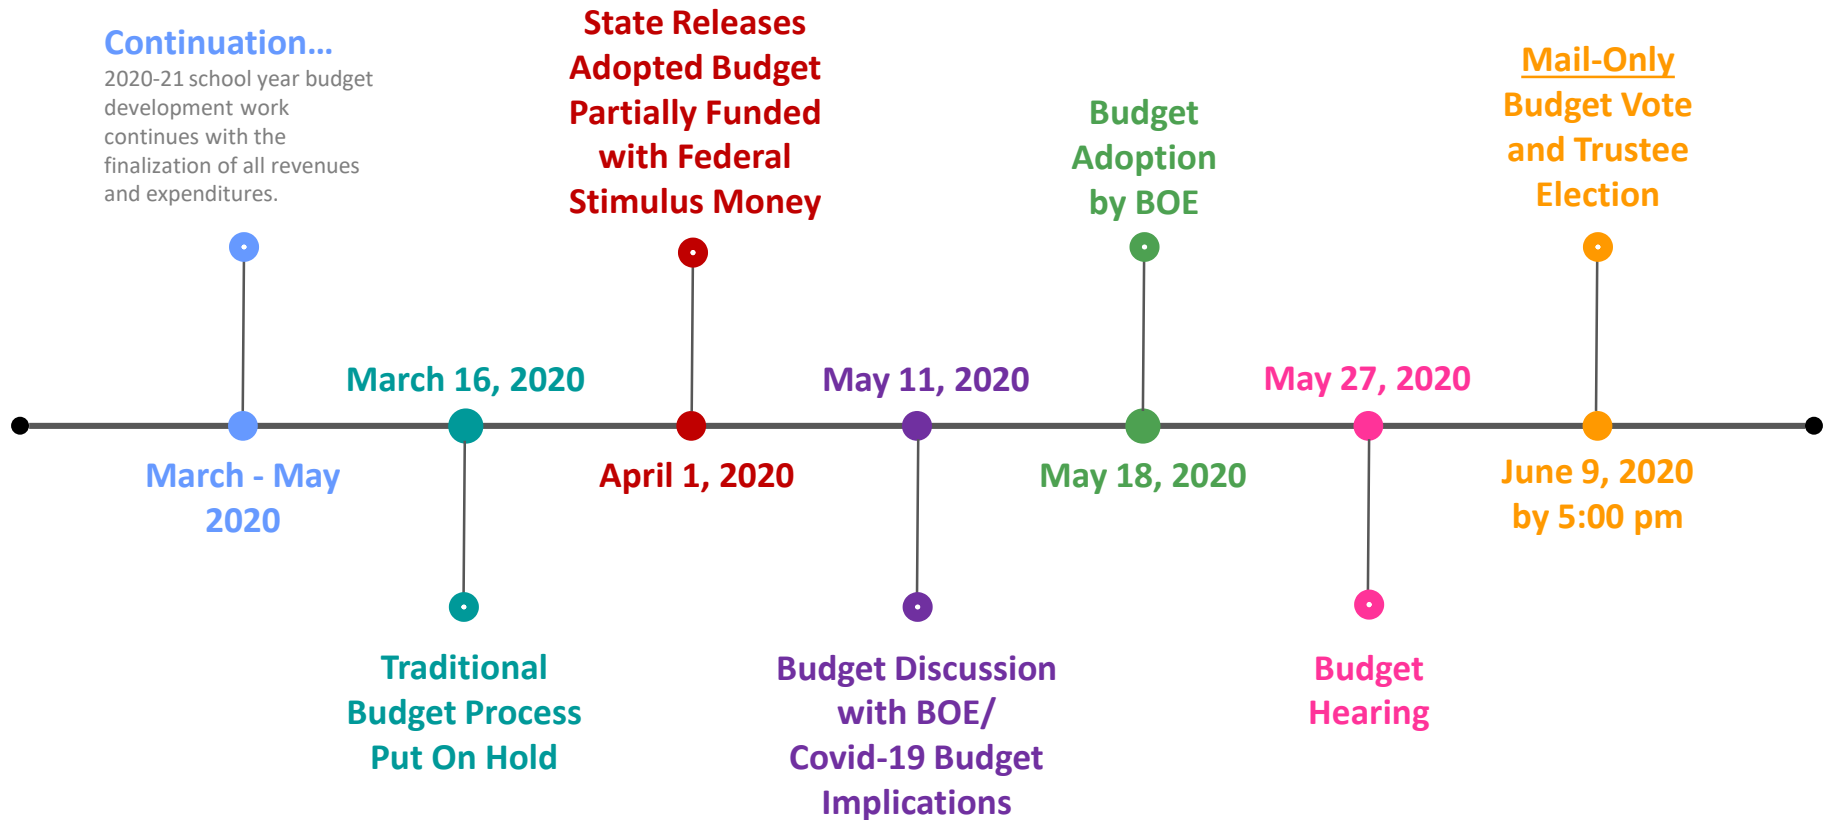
Continuation…
2020-21 school year budget development work continues with the finalization of all revenues and expenditures.

State Releases Adopted Budget Partially Funded with Federal Stimulus Money

Budget Adoption by BOE

Mail-Only Budget Vote and Trustee Election

March 16, 2020

May 11, 2020

May 27, 2020

March - May 2020

April 1, 2020

May 18, 2020

June 9, 2020 by 5:00 pm

Traditional Budget Process Put On Hold

Budget Discussion with BOE/ Covid-19 Budget Implications

Budget Hearing